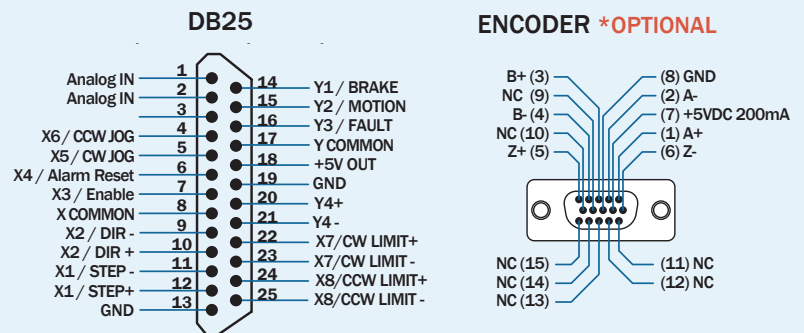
DB25

Analog IN 1
Analog IN 2
3
X6 / CCW JOG 4
X5 / CW JOG 5
X4 / Alarm Reset 6
X3 / Enable 7
X COMMON 8
X2 / DIR - 9
X2 / DIR + 10
X1 / STEP - 11
X1 / STEP+ 12
GND 13

14 Y1 / BRAKE
15 Y2 / MOTION
16 Y3 / FAULT
17 Y COMMON
18 +5V OUT
19 GND
20 Y4+
21 Y4 -
22 X7/CW LIMIT+
23 X7/CW LIMIT -
24 X8/CCW LIMIT+
25 X8/CCW LIMIT -

ENCODER *OPTIONAL

B+ (3)
NC (9)
B- (4)
NC (10)
Z+ (5)

(8) GND
(2) A-
(7) +5VDC 200mA
(1) A+
(6) Z-

NC (15)
NC (14)
NC (13)

(11) NC
(12) NC